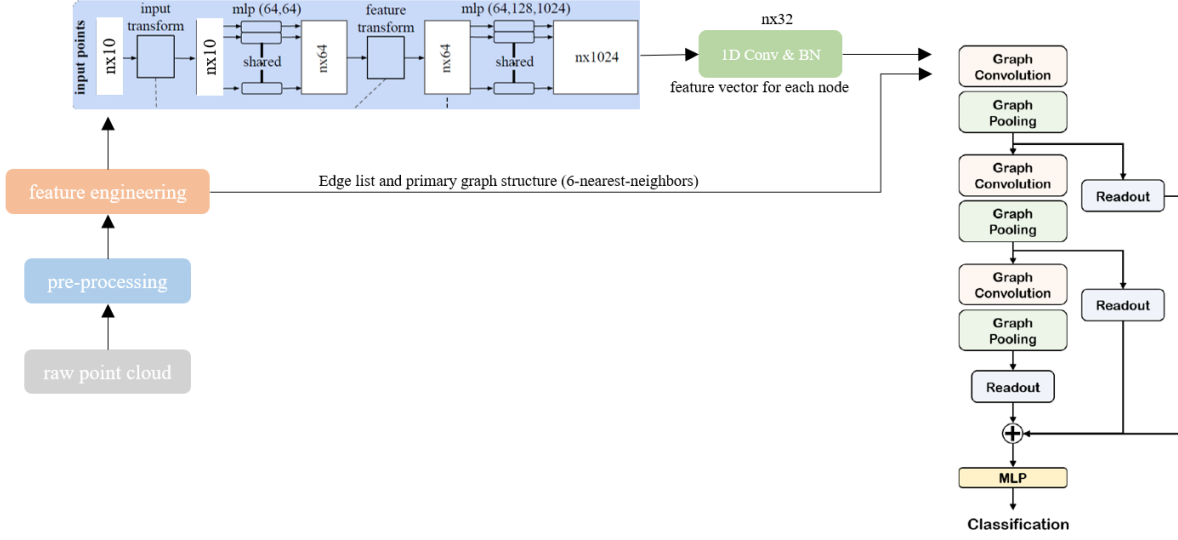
input points
nx10
input transform
nx10
mlp (64,64)
shared
nx64
feature transform
nx64
mlp (64,128,1024)
shared
nx1024
nx32
1D Conv & BN
feature vector for each node

feature engineering
Edge list and primary graph structure (6-nearest-neighbors)

pre-processing

raw point cloud

Graph Convolution
Graph Pooling
Graph Convolution
Readout
Graph Pooling
Graph Convolution
Readout
Graph Pooling
Readout
MLP
Classification